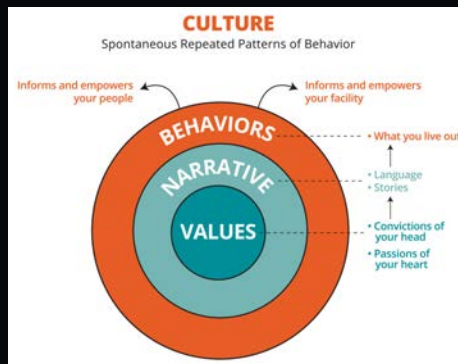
CULTURE
Spontaneous Repeated Patterns of Behavior

Informs and empowers your people

Informs and empowers your facility

BEHAVIORS

NARRATIVE

VALUES

• What you live out

• Language
• Stories

• Convictions of your head
• Passions of your heart